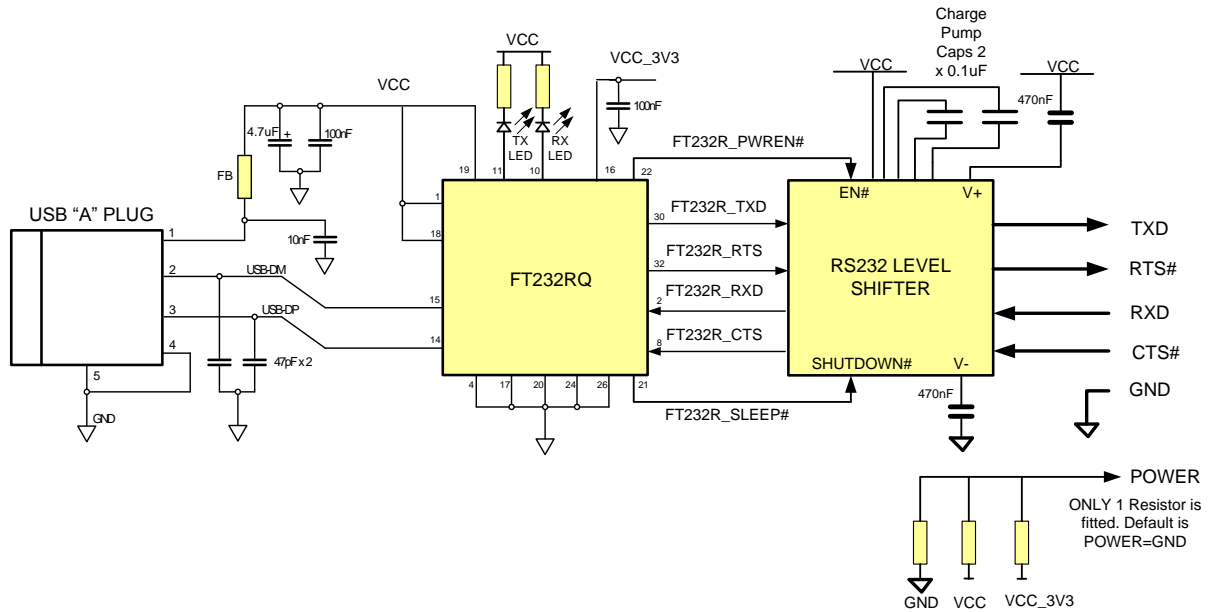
Charge Pump Caps 2 x 0.1uF

VCC

VCC_3V3

VCC

VCC

100nF

470nF

4.7uF

+

100nF

TX LED

RX LED

FT232R_PWREN#

FB

19

11

10

16

22

EN#

V+

USB "A" PLUG

1

1

18

30

FT232R_TXD

TXD

10nF

2

USB-DM

FT232RQ

32

FT232R_RTS

RS232 LEVEL SHIFTER

RTS#

3

USB-DP

15

2

FT232R_RXD

RXD

4

14

8

FT232R_CTS

CTS#

5

47pF x 2

SHUTDOWN#

V-

4

17

20

24

26

21

470nF

GND

GND

FT232R_SLEEP#

POWER

ONLY 1 Resistor is fitted. Default is POWER=GND

GND

VCC

VCC_3V3